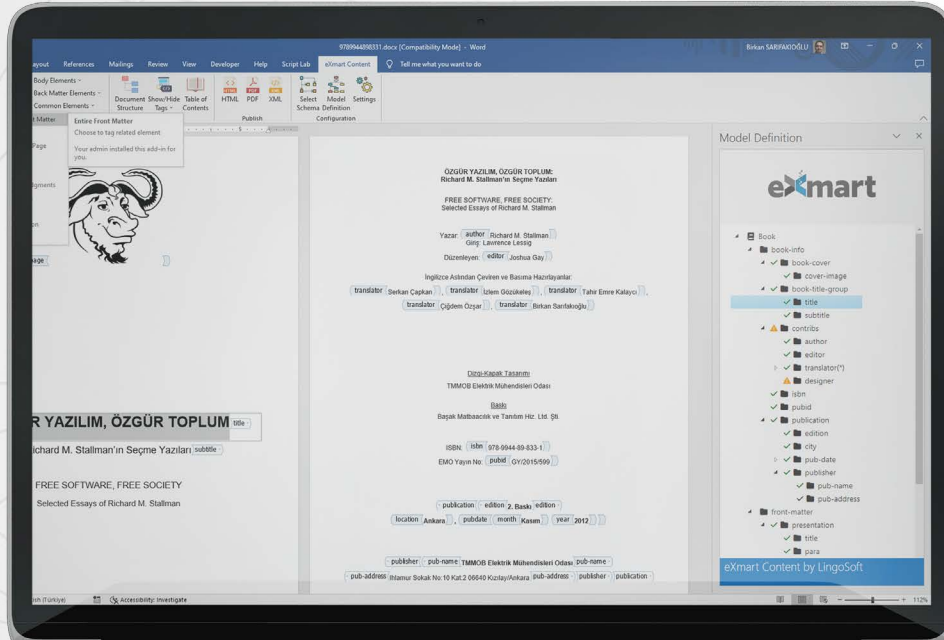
9789944898331.docx [Compatibility Mode] - Word

Birkan SARIFAKIOĞLU

ayout References Mailings Review View Developer Help Script Lab eXmart Content Tell me what you want to do

Body Elements
Back Matter Elements
Common Elements
Document Structure
Show/Hide Tags
Table of Contents
HTML PDF XML
Publish
Select Schema
Model Definition
Settings
Configuration

t Matter
Entire Front Matter
Choose to tag related element
Your admin installed this add-in for you.

Page
gments
on

nage

R YAZILIM, ÖZGÜR TOPLUM title
ichard M. Stallman'ın Seçme Yazıları subtitle

FREE SOFTWARE, FREE SOCIETY
Selected Essays of Richard M. Stallman

ÖZGÜR YAZILIM, ÖZGÜR TOPLUM:
Richard M. Stallman'ın Seçme Yazıları

FREE SOFTWARE, FREE SOCIETY:
Selected Essays of Richard M. Stallman

Yazar: author Richard M. Stallman
Giriş: Lawrence Lessig

Düzenleyen: editor Joshua Gay

İngilizce Aslından Çeviren ve Basıma Hazırlayanlar:
translator Serkan Çapkan, translator İzlem Gözükeleş, translator Tahir Emre Kalaycı,
translator Çiğdem Özşar, translator Birkan Sarıfakıoğlu

Dizgi-Kapak Tasarımı
TMMOB Elektrik Mühendisleri Odası

Baskı
Başak Matbaacılık ve Tanıtım Hiz. Ltd. Şti

ISBN: isbn 978-9944-89-833-1
EMO Yayın No: pubid GY/2015/599

publication edition 2. Baskı edition
location Ankara, pubdate month Kasım year 2012

publisher pub-name TMMOB Elektrik Mühendisleri Odası pub-name
pub-address Ihlamur Sokak No:10 Kat:2 06640 Kızılay/Ankara pub-address publisher publication

Model Definition

eXmart

Book
book-info
book-cover
cover-image
book-title-group
title
subtitle
contribs
author
editor
translator(*)
designer
isbn
pubid
publication
edition
city
pub-date
publisher
pub-name
pub-address
front-matter
presentation
title
para

eXmart Content by LingoSoft

ish (Türkiye) Accessibility: Investigate 112%